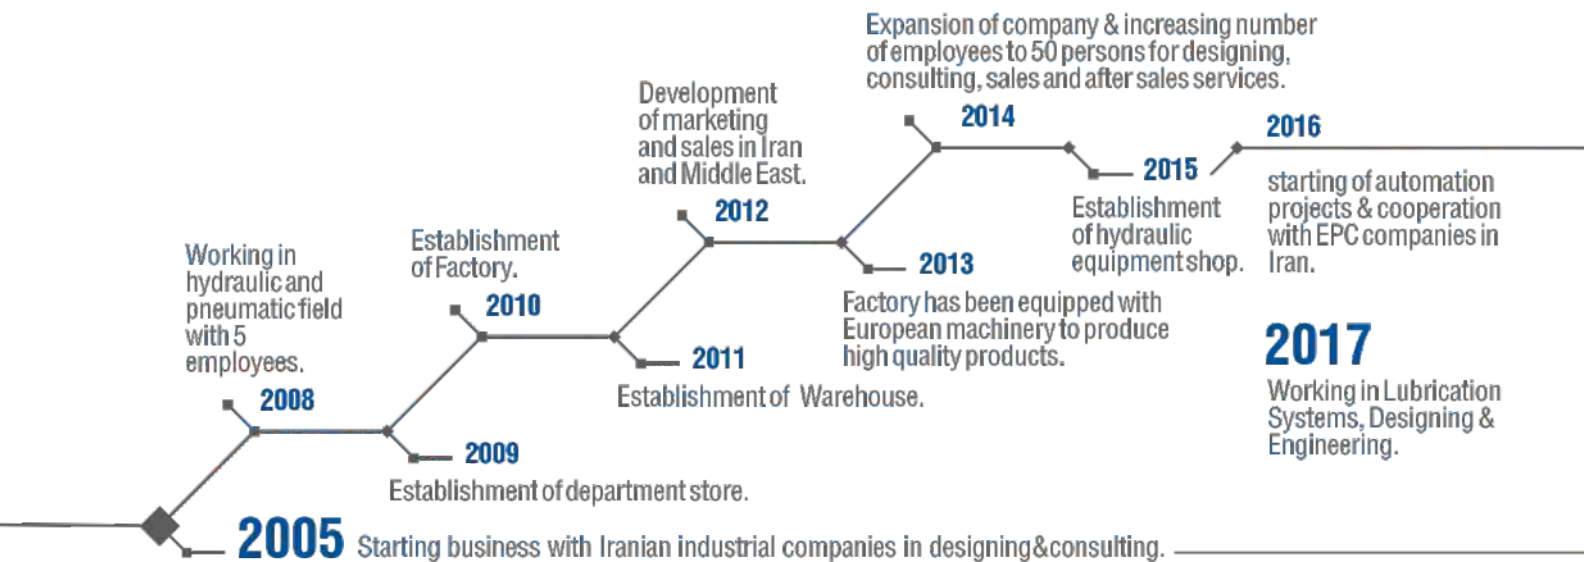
Expansion of company & increasing number of employees to 50 persons for designing, consulting, sales and after sales services.

2014

2016

Development of marketing and sales in Iran and Middle East.

2015

starting of automation projects & cooperation with EPC companies in Iran.

Establishment of hydraulic equipment shop.

2012

Establishment of Factory.

2013

Working in hydraulic and pneumatic field with 5 employees.

Factory has been equipped with European machinery to produce high quality products.

2010

2011

2017

Working in Lubrication Systems, Designing & Engineering.

2008

Establishment of Warehouse.

2009

Establishment of department store.

2005 Starting business with Iranian industrial companies in designing&consulting.